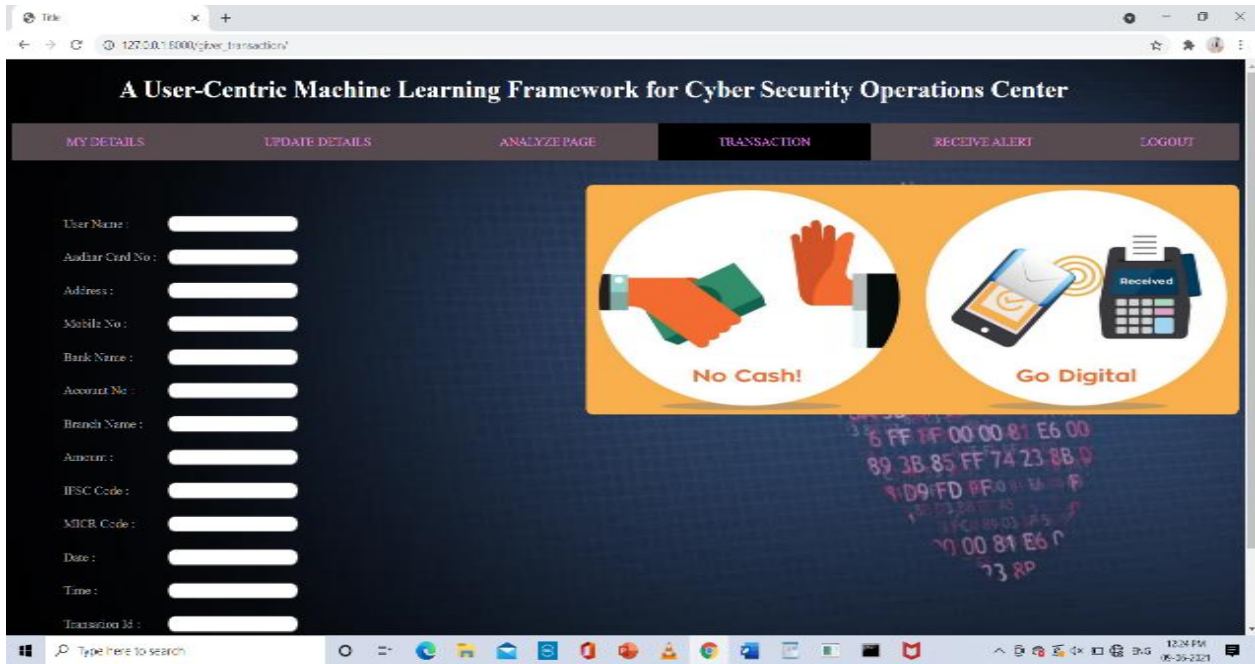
Title
127.0.0.1:8000/giver_transaction/

A User-Centric Machine Learning Framework for Cyber Security Operations Center

MY DETAILS | UPDATE DETAILS | ANALYZE PAGE | TRANSACTION | RECEIVE ALERT | LOGOUT

User Name :
Aadhar Card No :
Address :
Mobile No :
Bank Name :
Account No :
Branch Name :
Amount :
IFSC Code :
MICR Code :
Date :
Time :
Transation Id :

No Cash!
Received
Go Digital

6 FF FF 00 00 81 E6 00
89 3B 85 FF 74 23 8B
D9 FD FF
00 81 E6
23 8P

Type here to search
12:24 PM
05-30-2021